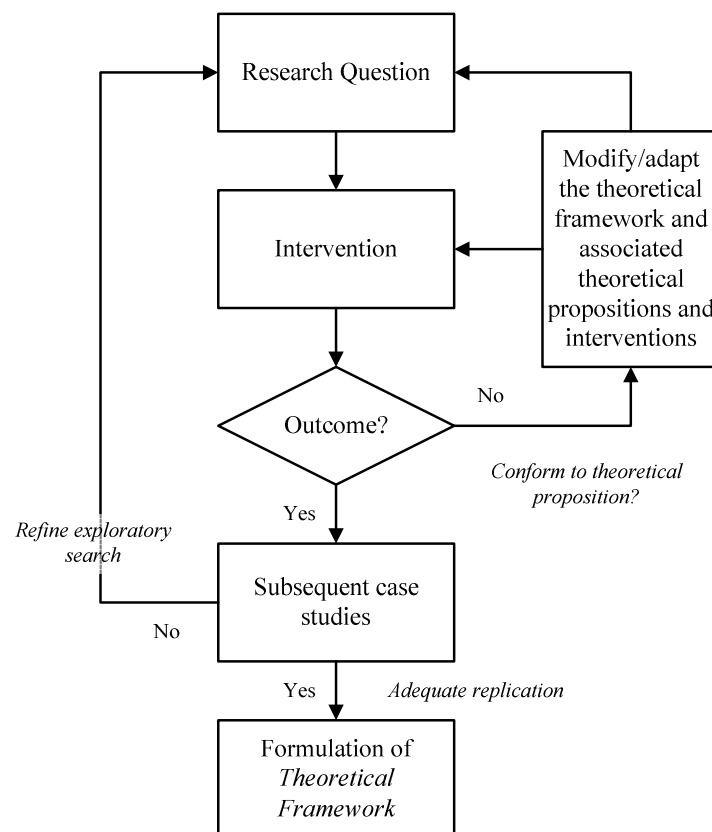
Research Question

Intervention

Modify/adapt the theoretical framework and associated theoretical propositions and interventions

Outcome?

No

Conform to theoretical proposition?

Yes

Refine exploratory search

Subsequent case studies

No

Yes

Adequate replication

Formulation of *Theoretical Framework*